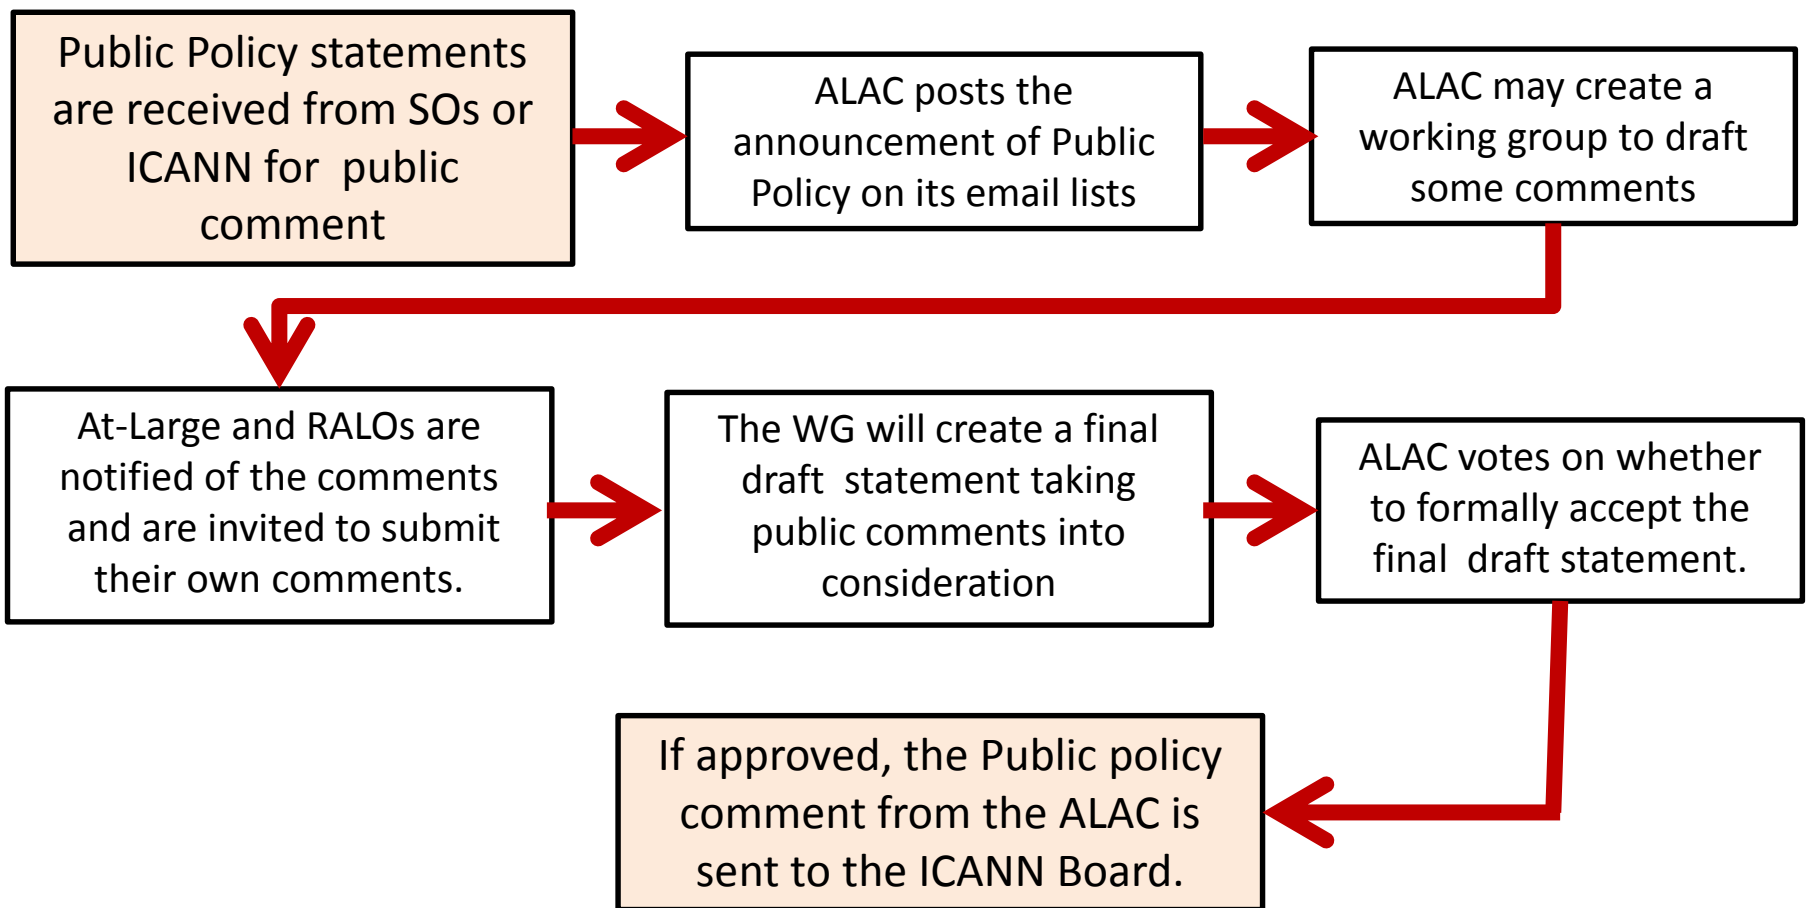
Public Policy statements are received from SOs or ICANN for public comment

ALAC posts the announcement of Public Policy on its email lists

ALAC may create a working group to draft some comments

At-Large and RALOs are notified of the comments and are invited to submit their own comments.

The WG will create a final draft statement taking public comments into consideration

ALAC votes on whether to formally accept the final draft statement.

If approved, the Public policy comment from the ALAC is sent to the ICANN Board.